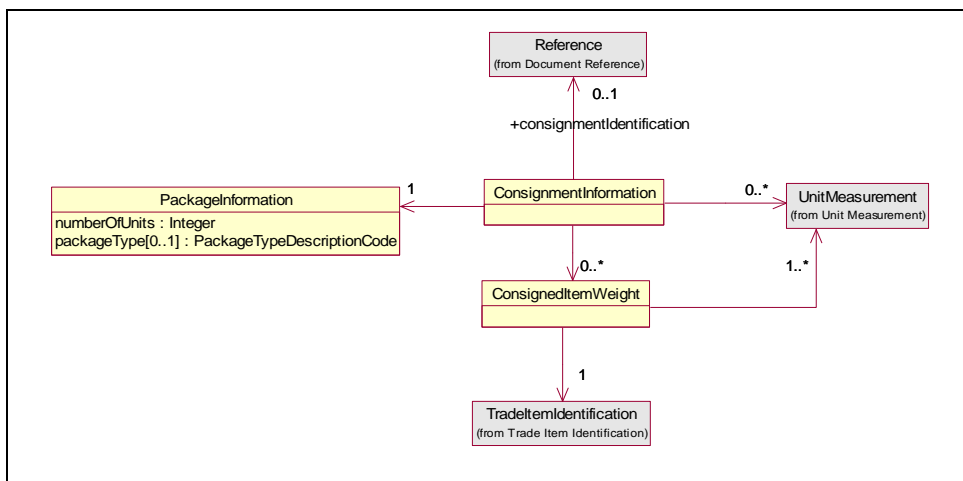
Reference
(from Document Reference)

0..1

+consignmentIdentification

PackageInformation
numberOfUnits : Integer
packageType[0..1] : PackageTypeDescriptionCode

1

ConsignmentInformation

0..*

UnitMeasurement
(from Unit Measurement)

0..*

1..*

ConsignedItemWeight

1

TradeItemIdentification
(from Trade Item Identification)